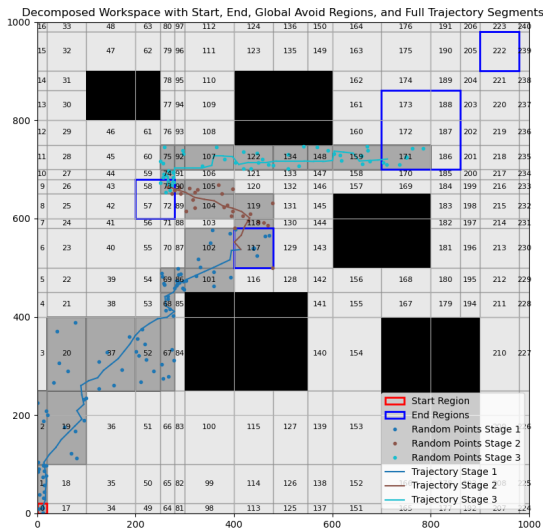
Decomposed Workspace with Start, End, Global Avoid Regions, and Full Trajectory Segments

1000 800 600 400 200 0
0 200 400 600 800 1000

16 33 48 63 80 97 112 124 136 150 164 176 191 206 223 240
15 32 47 62 79 96 111 123 135 149 163 175 190 205 222 239
14 31 78 95 110 162 174 189 204 221 238
13 30 77 94 109 161 173 188 203 220 237
12 29 46 61 76 93 108 160 172 187 202 219 236
11 28 45 60 75 92 107 122 134 148 159 171 186 201 218 235
10 27 44 59 74 91 106 121 133 147 158 170 185 200 217 234
9 26 43 58 73 90 105 120 132 146 157 169 184 199 216 233
8 25 42 57 72 89 104 119 131 145 183 198 215 232
7 24 41 56 71 88 103 118 130 144 182 197 214 231
6 23 40 55 70 87 102 117 129 143 181 196 213 230
5 22 39 54 69 86 101 116 128 142 156 168 180 195 212 229
4 21 38 53 68 85 141 155 167 179 194 211 228
3 20 37 52 67 84 140 154 210 227
2 19 36 51 66 83 100 115 127 139 153 226
1 18 35 50 65 82 99 114 126 138 152
0 17 34 49 64 81 98 113 125 137 151 224

Start Region
End Regions
Random Points Stage 1
Random Points Stage 2
Random Points Stage 3
Trajectory Stage 1
Trajectory Stage 2
Trajectory Stage 3